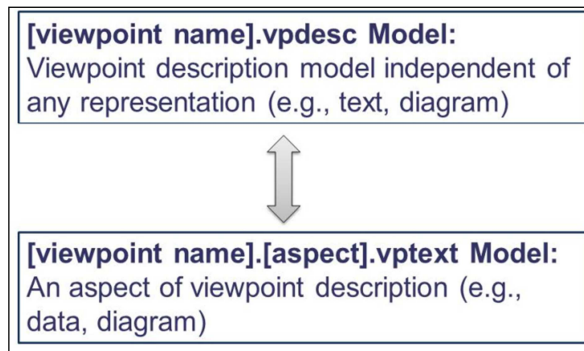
[viewpoint name].vpdesc Model:
Viewpoint description model independent of any representation (e.g., text, diagram)

[viewpoint name].[aspect].vptext Model:
An aspect of viewpoint description (e.g., data, diagram)